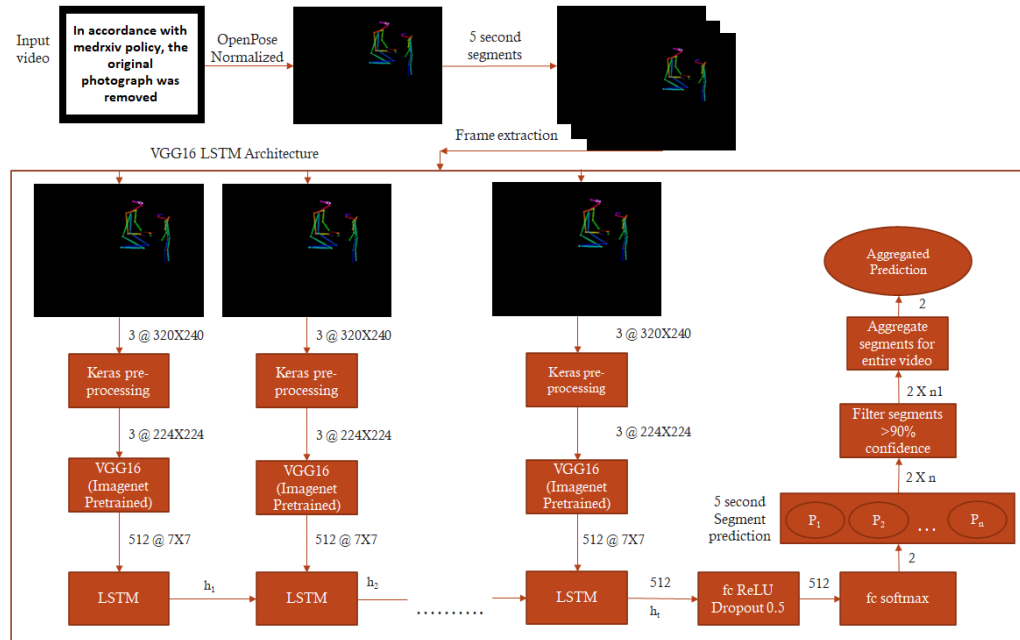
Input video

In accordance with medrxiv policy, the original photograph was removed

OpenPose Normalized

5 second segments

Frame extraction

VGG16 LSTM Architecture

3 @ 320X240

Keras pre-processing

3 @ 224X224

VGG16 (Imagenet Pretrained)

512 @ 7X7

LSTM

$h_1$

3 @ 320X240

Keras pre-processing

3 @ 224X224

VGG16 (Imagenet Pretrained)

512 @ 7X7

LSTM

$h_2$

..........

3 @ 320X240

Keras pre-processing

3 @ 224X224

VGG16 (Imagenet Pretrained)

512 @ 7X7

LSTM

512

$h_t$

fc ReLU Dropout 0.5

512

fc softmax

2

5 second Segment prediction

$P_1$ $P_2$ ... $P_n$

2 X n

Filter segments >90% confidence

2 X n1

Aggregate segments for entire video

2

Aggregated Prediction